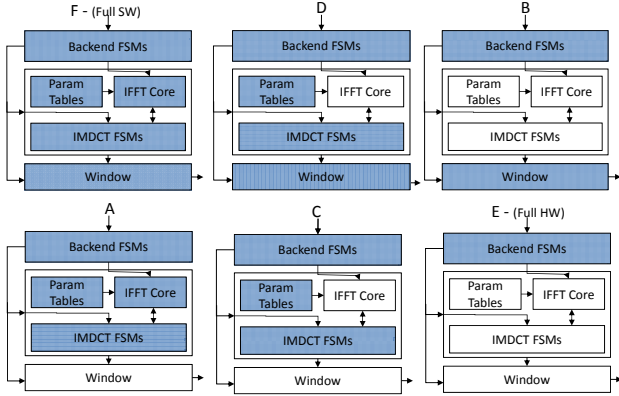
F - (Full SW)

Backend FSMs

Param Tables

IFFT Core

IMDCT FSMs

Window

D

Backend FSMs

Param Tables

IFFT Core

IMDCT FSMs

Window

B

Backend FSMs

Param Tables

IFFT Core

IMDCT FSMs

Window

A

Backend FSMs

Param Tables

IFFT Core

IMDCT FSMs

Window

C

Backend FSMs

Param Tables

IFFT Core

IMDCT FSMs

Window

E - (Full HW)

Backend FSMs

Param Tables

IFFT Core

IMDCT FSMs

Window